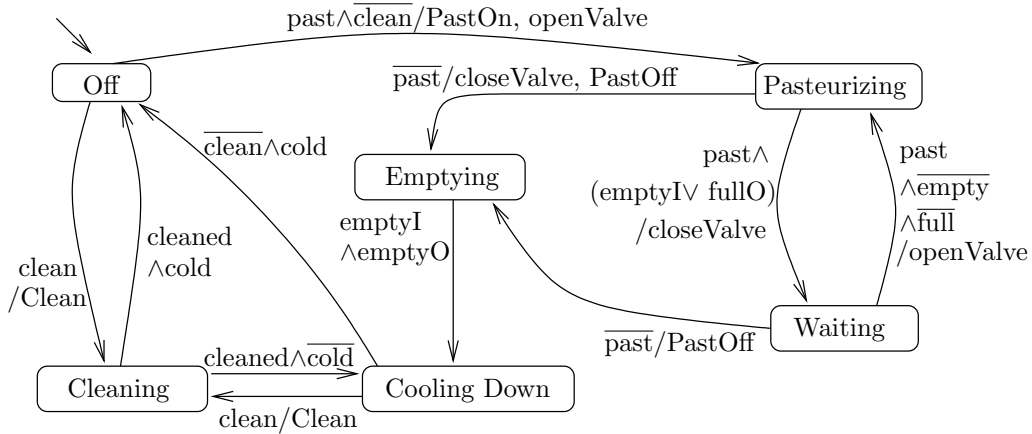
past$\wedge\overline{\text{clean}}$/PastOn, openValve

Off

$\overline{\text{past}}$/closeValve, PastOff

Pasteurizing

$\overline{\text{clean}}\wedge$cold

Emptying

past$\wedge$ (emptyI$\vee$ fullO) /closeValve

past $\wedge\overline{\text{empty}}$ $\wedge\overline{\text{full}}$ /openValve

cleaned $\wedge$cold

emptyI $\wedge$emptyO

clean /Clean

Waiting

$\overline{\text{past}}$/PastOff

cleaned$\wedge\overline{\text{cold}}$

Cleaning

Cooling Down

clean/Clean